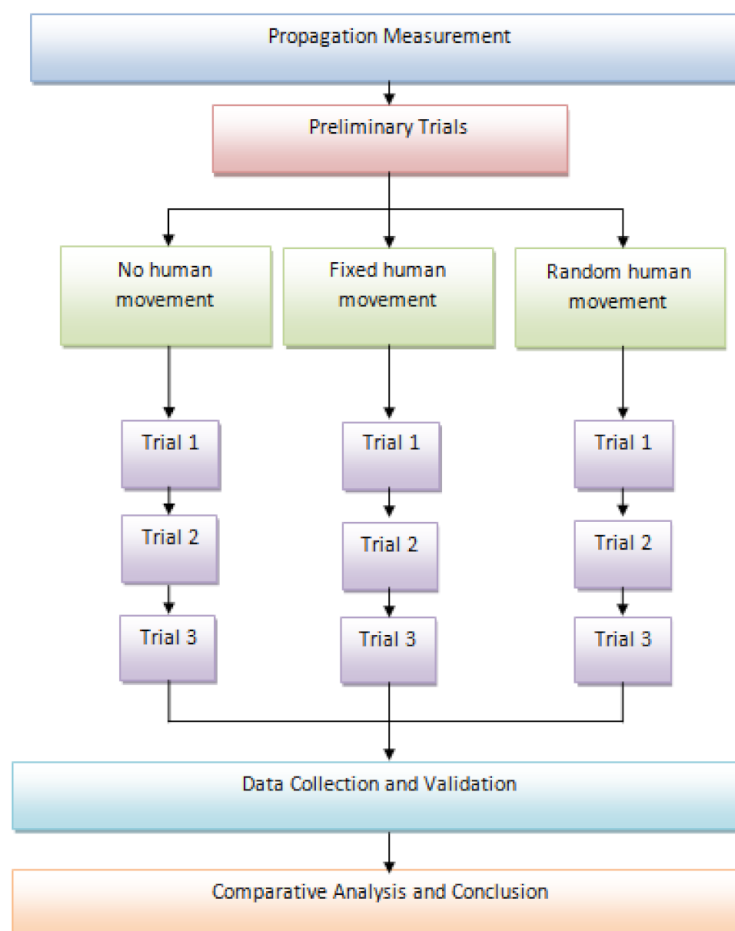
Propagation Measurement

Preliminary Trials

No human movement

Fixed human movement

Random human movement

Trial 1

Trial 2

Trial 3

Trial 1

Trial 2

Trial 3

Trial 1

Trial 2

Trial 3

Data Collection and Validation

Comparative Analysis and Conclusion